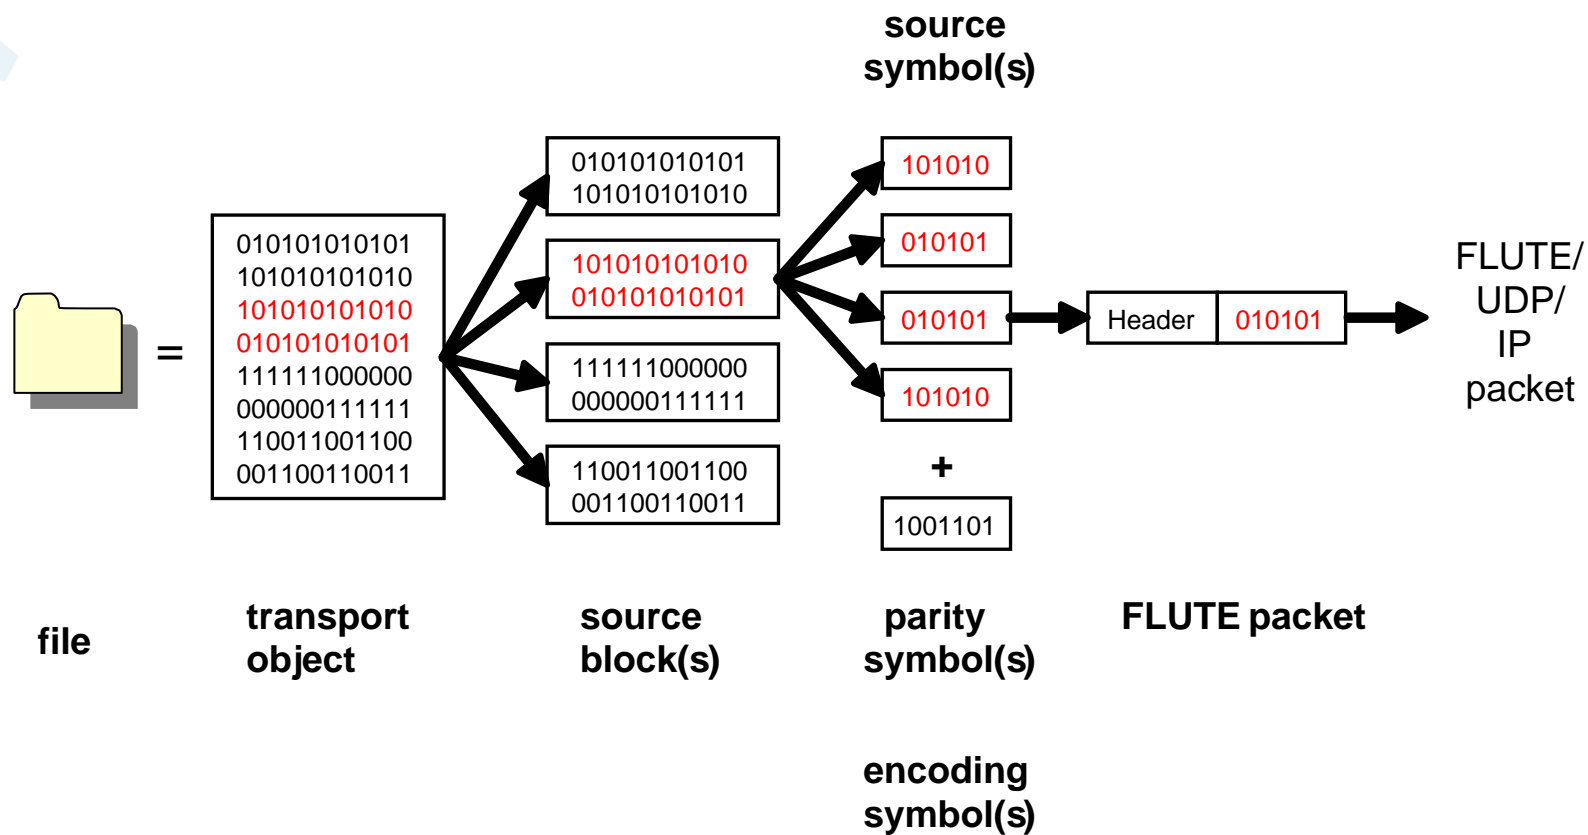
source symbol(s)

=

010101010101
101010101010
101010101010
010101010101
111111000000
000000111111
110011001100
001100110011

010101010101
101010101010

101010101010
010101010101

111111000000
000000111111

110011001100
001100110011

101010

010101

010101

101010

+

1001101

Header

010101

FLUTE/ UDP/ IP packet

file

transport object

source block(s)

parity symbol(s)

FLUTE packet

encoding symbol(s)